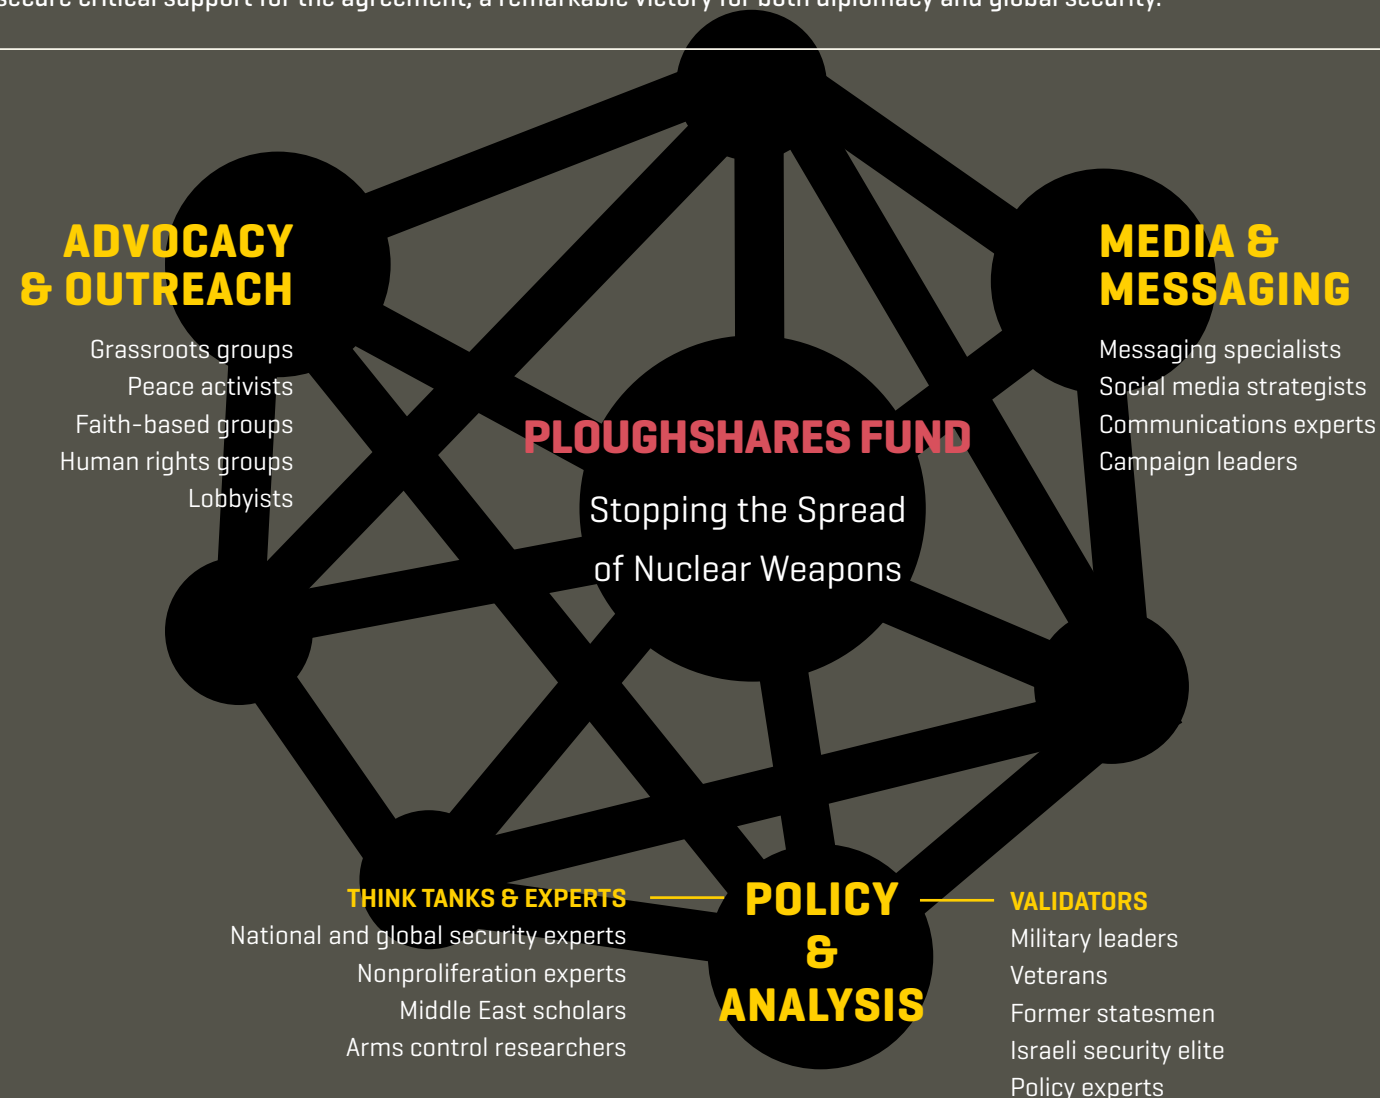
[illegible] critical support for the agreement, a remarkable victory for both diplomacy and global security.

ADVOCACY & OUTREACH

Grassroots groups
Peace activists
Faith-based groups
Human rights groups
Lobbyists

MEDIA & MESSAGING

Messaging specialists
Social media strategists
Communications experts
Campaign leaders

PLOUGHSHARES FUND

Stopping the Spread of Nuclear Weapons

THINK TANKS & EXPERTS
National and global security experts
Nonproliferation experts
Middle East scholars
Arms control researchers

POLICY & ANALYSIS

VALIDATORS
Military leaders
Veterans
Former statesmen
Israeli security elite
Policy experts